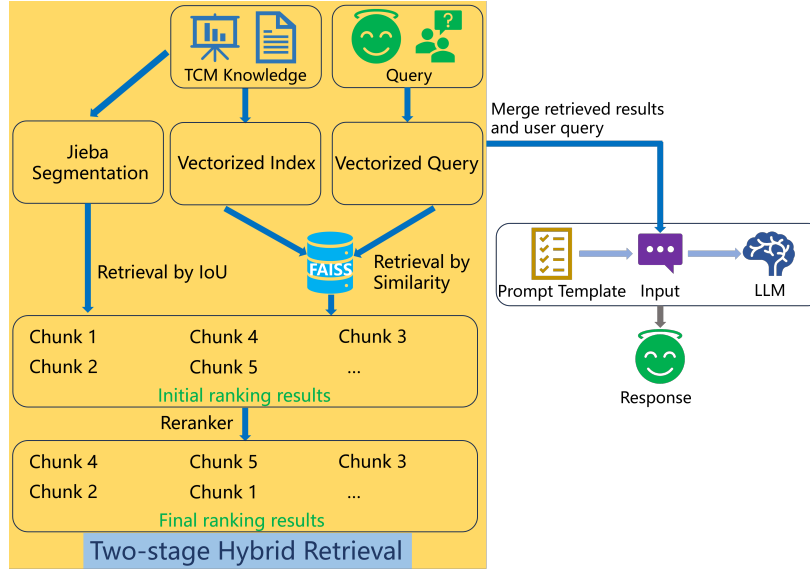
TCM Knowledge

Query

Merge retrieved results and user query

Jieba Segmentation

Vectorized Index

Vectorized Query

FAISS

Retrieval by IoU

Retrieval by Similarity

Prompt Template

Input

LLM

Response

| Chunk 1 | Chunk 4 | Chunk 3 |
|---|---|---|
| Chunk 2 | Chunk 5 | ... |

Initial ranking results

Reranker

| Chunk 4 | Chunk 5 | Chunk 3 |
|---|---|---|
| Chunk 2 | Chunk 1 | ... |

Final ranking results

Two-stage Hybrid Retrieval